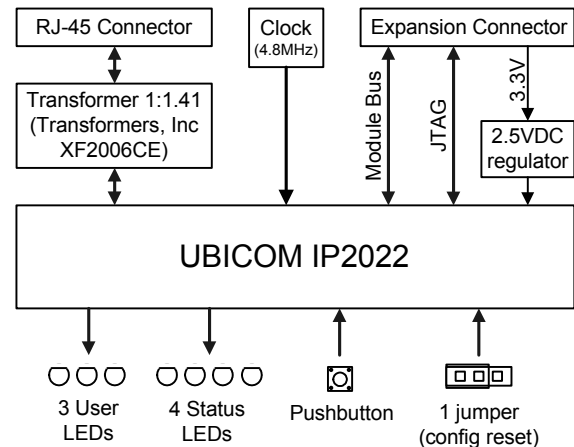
RJ-45 Connector

Clock (4.8MHz)

Expansion Connector

Transformer 1:1.41 (Transformers, Inc XF2006CE)

Module Bus

JTAG

3.3V

2.5VDC regulator

UBICOM IP2022

3 User LEDs

4 Status LEDs

Pushbutton

1 jumper (config reset)